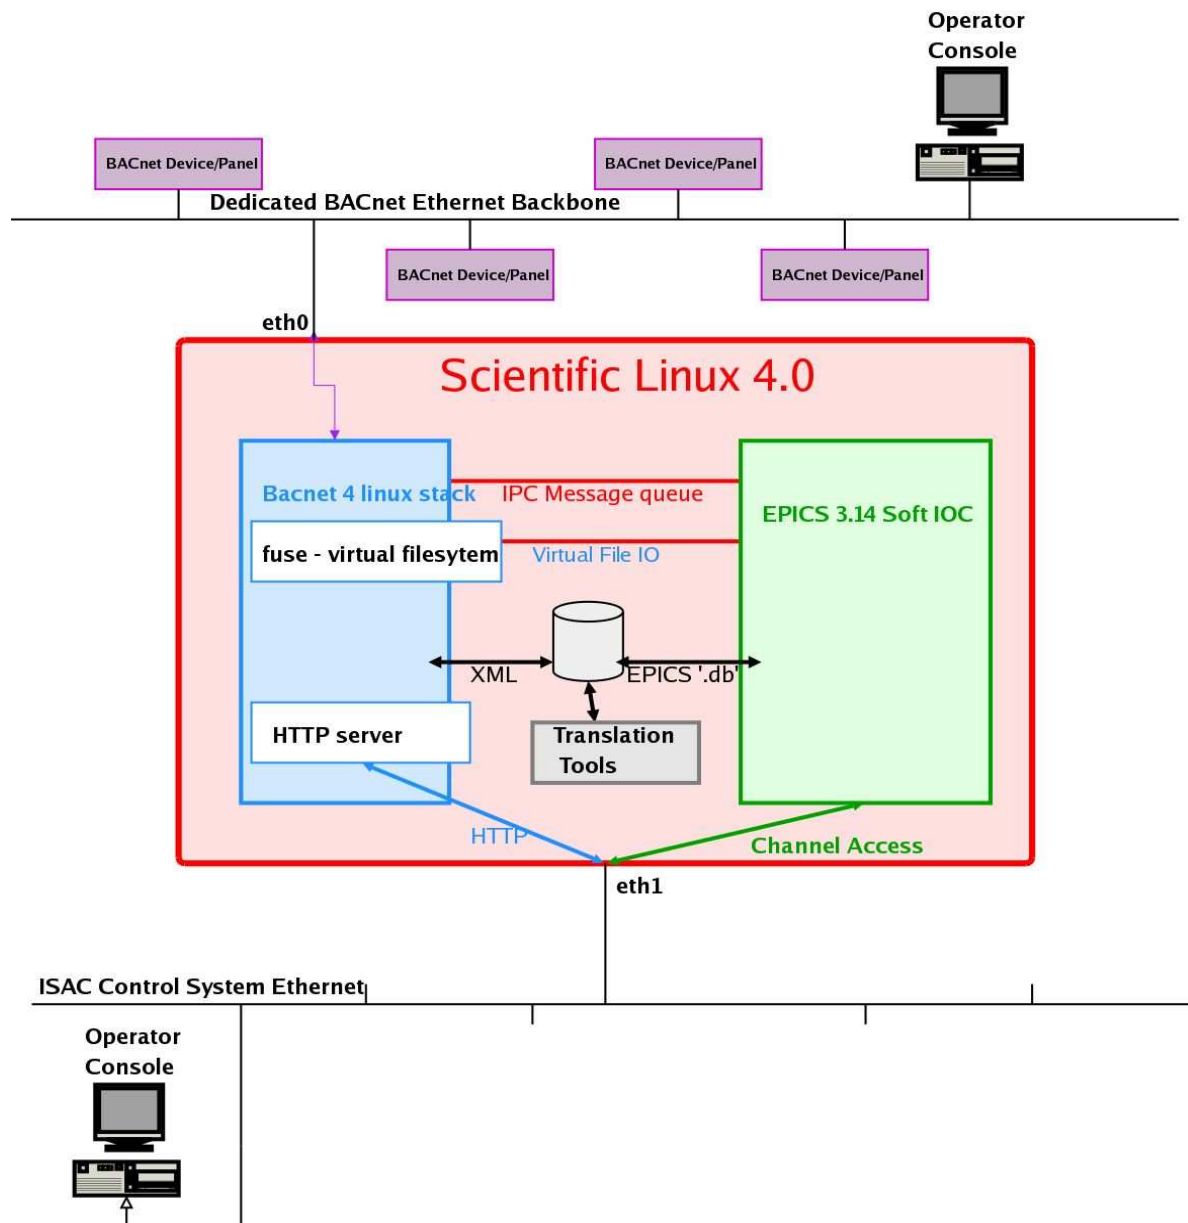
Operator Console

BACnet Device/Panel

BACnet Device/Panel

Dedicated BACnet Ethernet Backbone

BACnet Device/Panel

BACnet Device/Panel

eth0

Scientific Linux 4.0

Bacnet 4 linux stack

IPC Message queue

EPICS 3.14 Soft IOC

fuse - virtual filesytem

Virtual File IO

XML

EPICS '.db'

HTTP server

Translation Tools

HTTP

Channel Access

eth1

ISAC Control System Ethernet

Operator Console